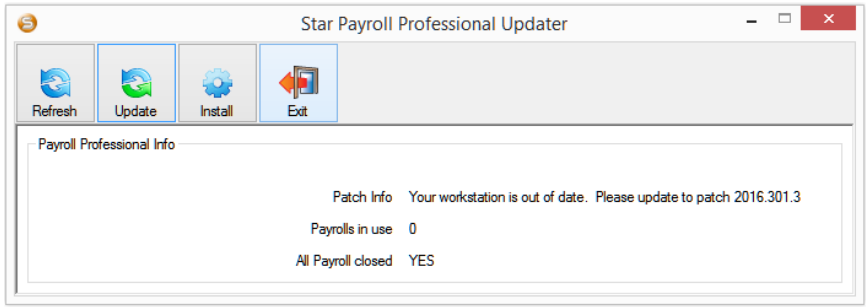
Star Payroll Professional Updater

Refresh
Update
Install
Exit

Payroll Professional Info

Patch Info Your workstation is out of date. Please update to patch 2016.301.3

Payrolls in use 0

All Payroll closed YES